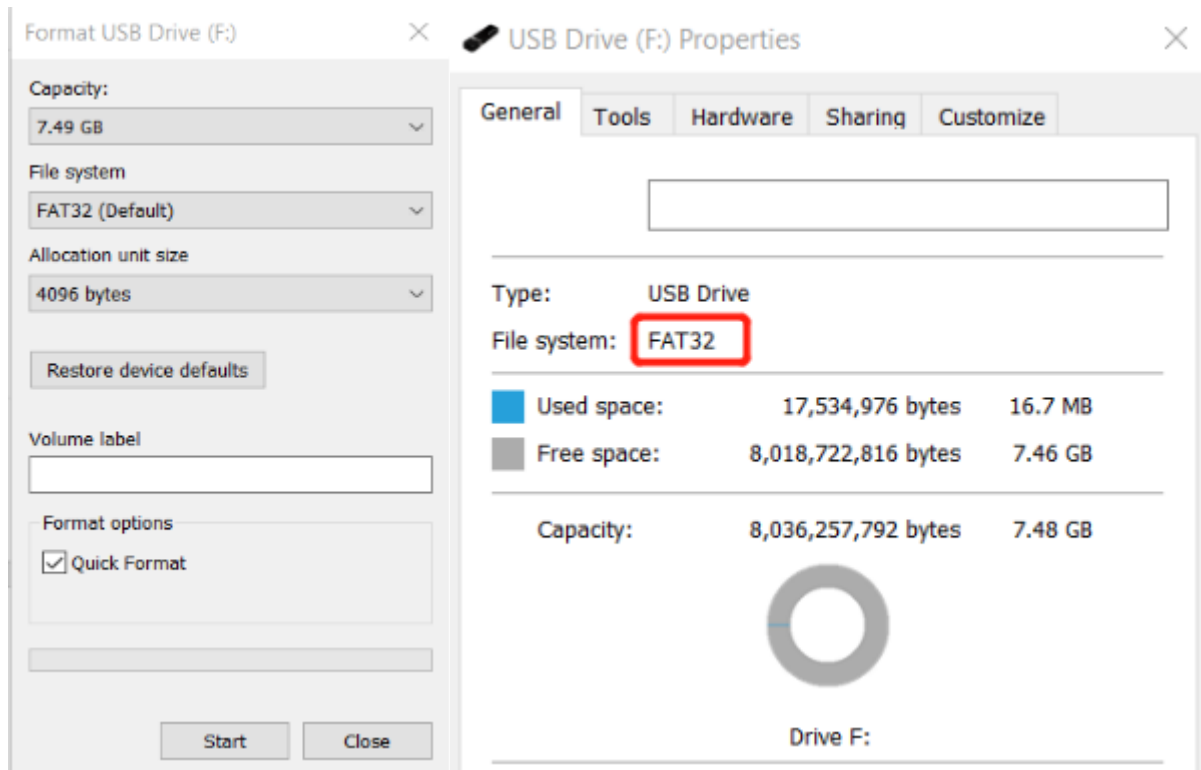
Format USB Drive (F:)

Capacity:
7.49 GB

File system
FAT32 (Default)

Allocation unit size
4096 bytes

Restore device defaults

Volume label

Format options
Quick Format

Start
Close

USB Drive (F:) Properties

General
Tools
Hardware
Sharing
Customize

Type: USB Drive
File system: FAT32

Used space: 17,534,976 bytes 16.7 MB
Free space: 8,018,722,816 bytes 7.46 GB

Capacity: 8,036,257,792 bytes 7.48 GB

Drive F: